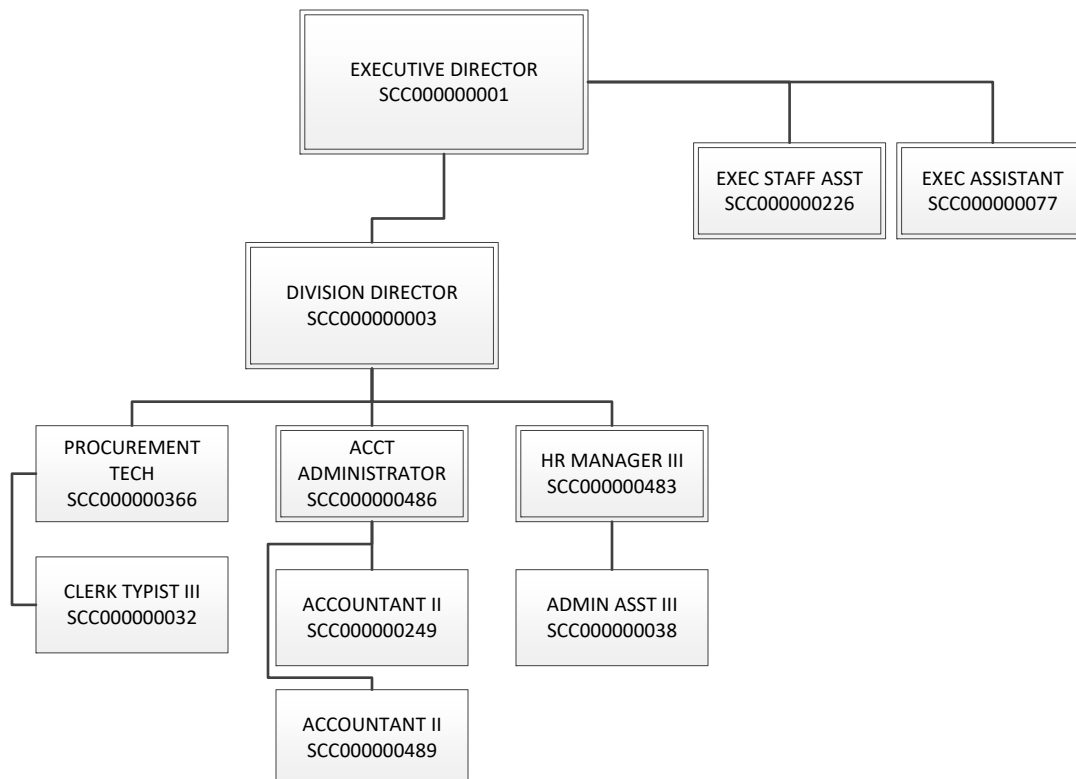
EXECUTIVE DIRECTOR
SCC000000001

EXEC STAFF ASST
SCC000000226

EXEC ASSISTANT
SCC000000077

DIVISION DIRECTOR
SCC000000003

PROCUREMENT TECH
SCC000000366

ACCT ADMINISTRATOR
SCC000000486

HR MANAGER III
SCC000000483

CLERK TYPIST III
SCC000000032

ACCOUNTANT II
SCC000000249

ADMIN ASST III
SCC000000038

ACCOUNTANT II
SCC000000489